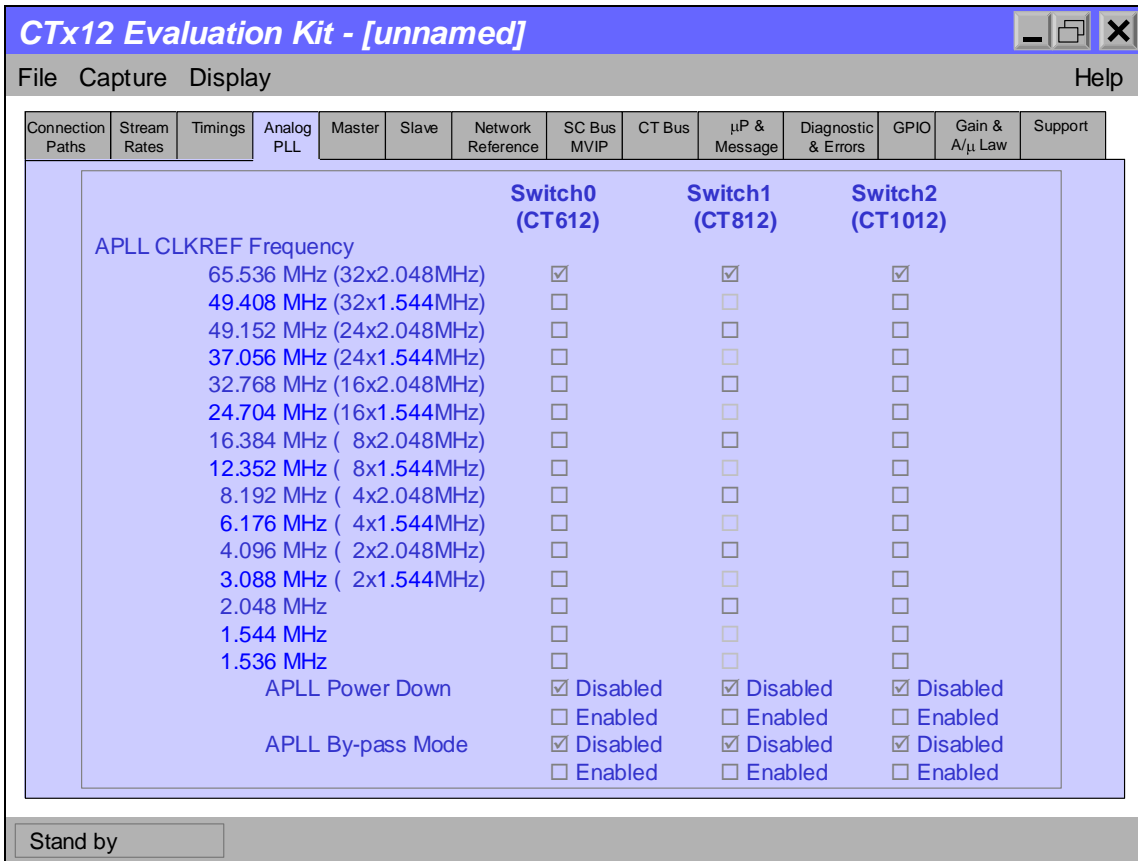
CTx12 Evaluation Kit - [unnamed]

File Capture Display Help

Connection Paths | Stream Rates | Timings | Analog PLL | Master | Slave | Network Reference | SC Bus MVIP | CT Bus | µP & Message | Diagnostic & Errors | GPIO | Gain & A/µ Law | Support

| | Switch0 (CT612) | Switch1 (CT812) | Switch2 (CT1012) |
|---|---|---|---|
| APLL CLKREF Frequency | | | |
| 65.536 MHz (32x2.048MHz) | ☑ | ☑ | ☑ |
| 49.408 MHz (32x1.544MHz) | ☐ | ☐ | ☐ |
| 49.152 MHz (24x2.048MHz) | ☐ | ☐ | ☐ |
| 37.056 MHz (24x1.544MHz) | ☐ | ☐ | ☐ |
| 32.768 MHz (16x2.048MHz) | ☐ | ☐ | ☐ |
| 24.704 MHz (16x1.544MHz) | ☐ | ☐ | ☐ |
| 16.384 MHz ( 8x2.048MHz) | ☐ | ☐ | ☐ |
| 12.352 MHz ( 8x1.544MHz) | ☐ | ☐ | ☐ |
| 8.192 MHz ( 4x2.048MHz) | ☐ | ☐ | ☐ |
| 6.176 MHz ( 4x1.544MHz) | ☐ | ☐ | ☐ |
| 4.096 MHz ( 2x2.048MHz) | ☐ | ☐ | ☐ |
| 3.088 MHz ( 2x1.544MHz) | ☐ | ☐ | ☐ |
| 2.048 MHz | ☐ | ☐ | ☐ |
| 1.544 MHz | ☐ | ☐ | ☐ |
| 1.536 MHz | ☐ | ☐ | ☐ |
| APLL Power Down | ☑ Disabled | ☑ Disabled | ☑ Disabled |
| | ☐ Enabled | ☐ Enabled | ☐ Enabled |
| APLL By-pass Mode | ☑ Disabled | ☑ Disabled | ☑ Disabled |
| | ☐ Enabled | ☐ Enabled | ☐ Enabled |

Stand by